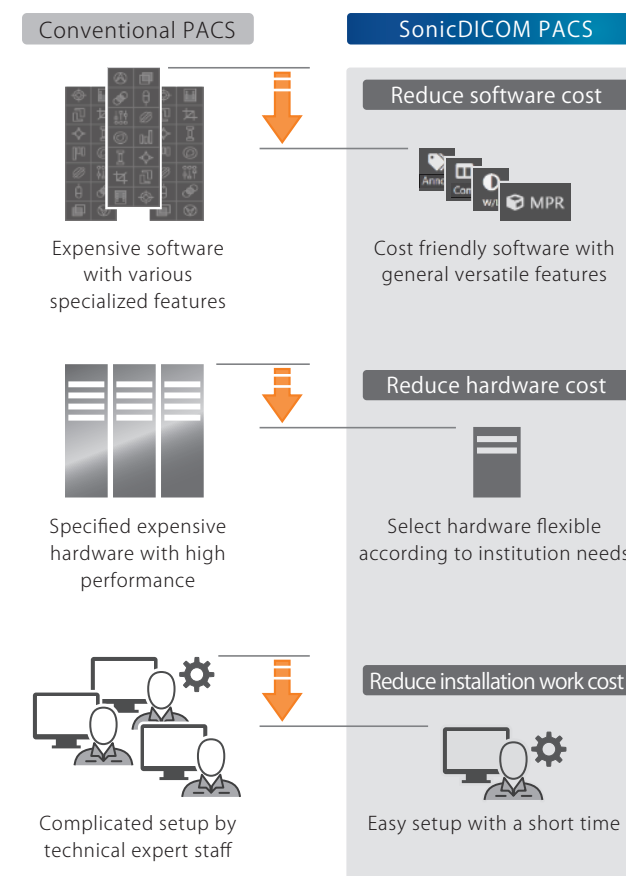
Conventional PACS

SonicDICOM PACS

Reduce software cost

Ann

Con

W/L

MPR

Expensive software with various specialized features

Cost friendly software with general versatile features

Reduce hardware cost

Specified expensive hardware with high performance

Select hardware flexible according to institution needs

Reduce installation work cost

Complicated setup by technical expert staff

Easy setup with a short time